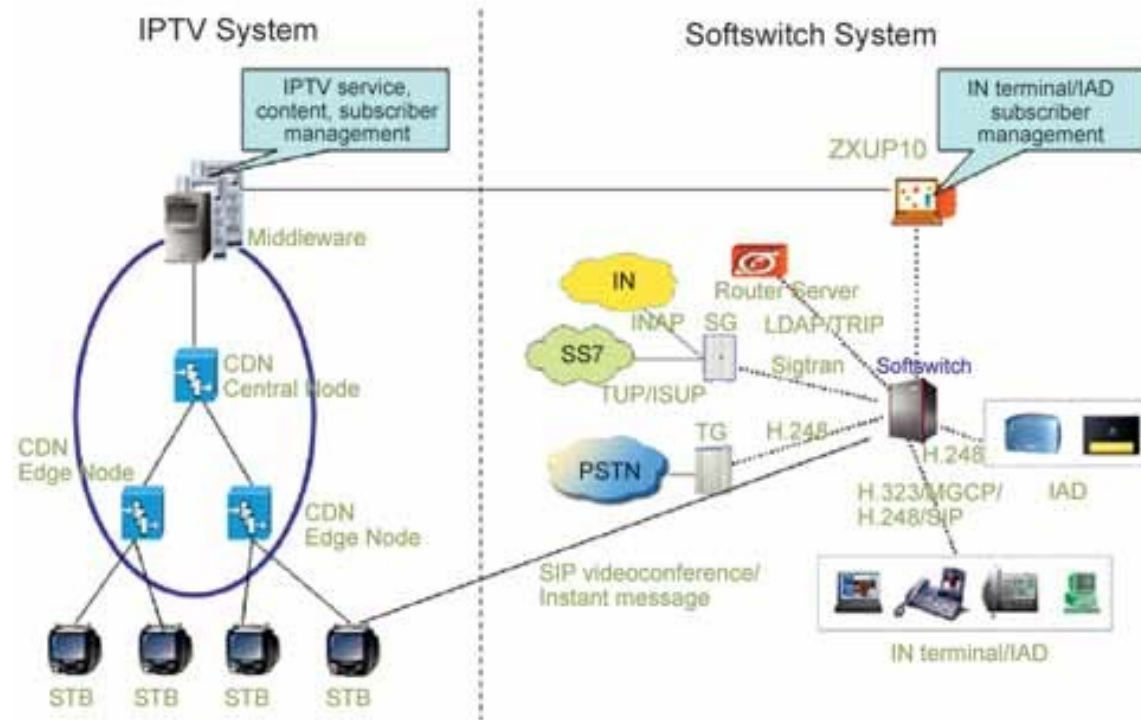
IPTV System

Softswitch System

IPTV service, content, subscriber management

IN terminal/IAD subscriber management

ZXUP10

Middleware

IN

Router Server

INAP

SG

LDAP/TRIP

SS7

Sigtran

Softswitch

TUP/ISUP

CDN Central Node

CDN Edge Node

PSTN

TG

H.248

H.248

H.323/MGCP/ H.248/SIP

IAD

CDN Edge Node

SIP videoconference/ Instant message

IN terminal/IAD

STB

STB

STB

STB